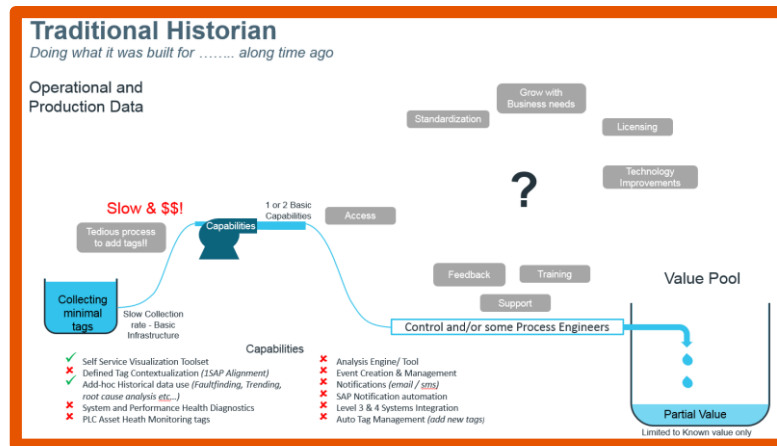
Traditional Historian
Doing what it was built for …….. along time ago

Operational and Production Data

Standardization

Grow with Business needs

Licensing

Technology Improvements

?

Slow & $$!

Tedious process to add tags!!

1 or 2 Basic Capabilities

Capabilities

Access

Feedback

Training

Support

Value Pool

Collecting minimal tags

Slow Collection rate - Basic Infrastructure

Control and/or some Process Engineers

Capabilities

Self Service Visualization Toolset
Defined Tag Contextualization (1SAP Alignment)
Add-hoc Historical data use (Faultfinding, Trending, root cause analysis etc...)
System and Performance Health Diagnostics
PLC Asset Heath Monitoring tags

Analysis Engine/ Tool
Event Creation & Management
Notifications (email / sms)
SAP Notification automation
Level 3 & 4 Systems Integration
Auto Tag Management (add new tags)

Partial Value
Limited to Known value only